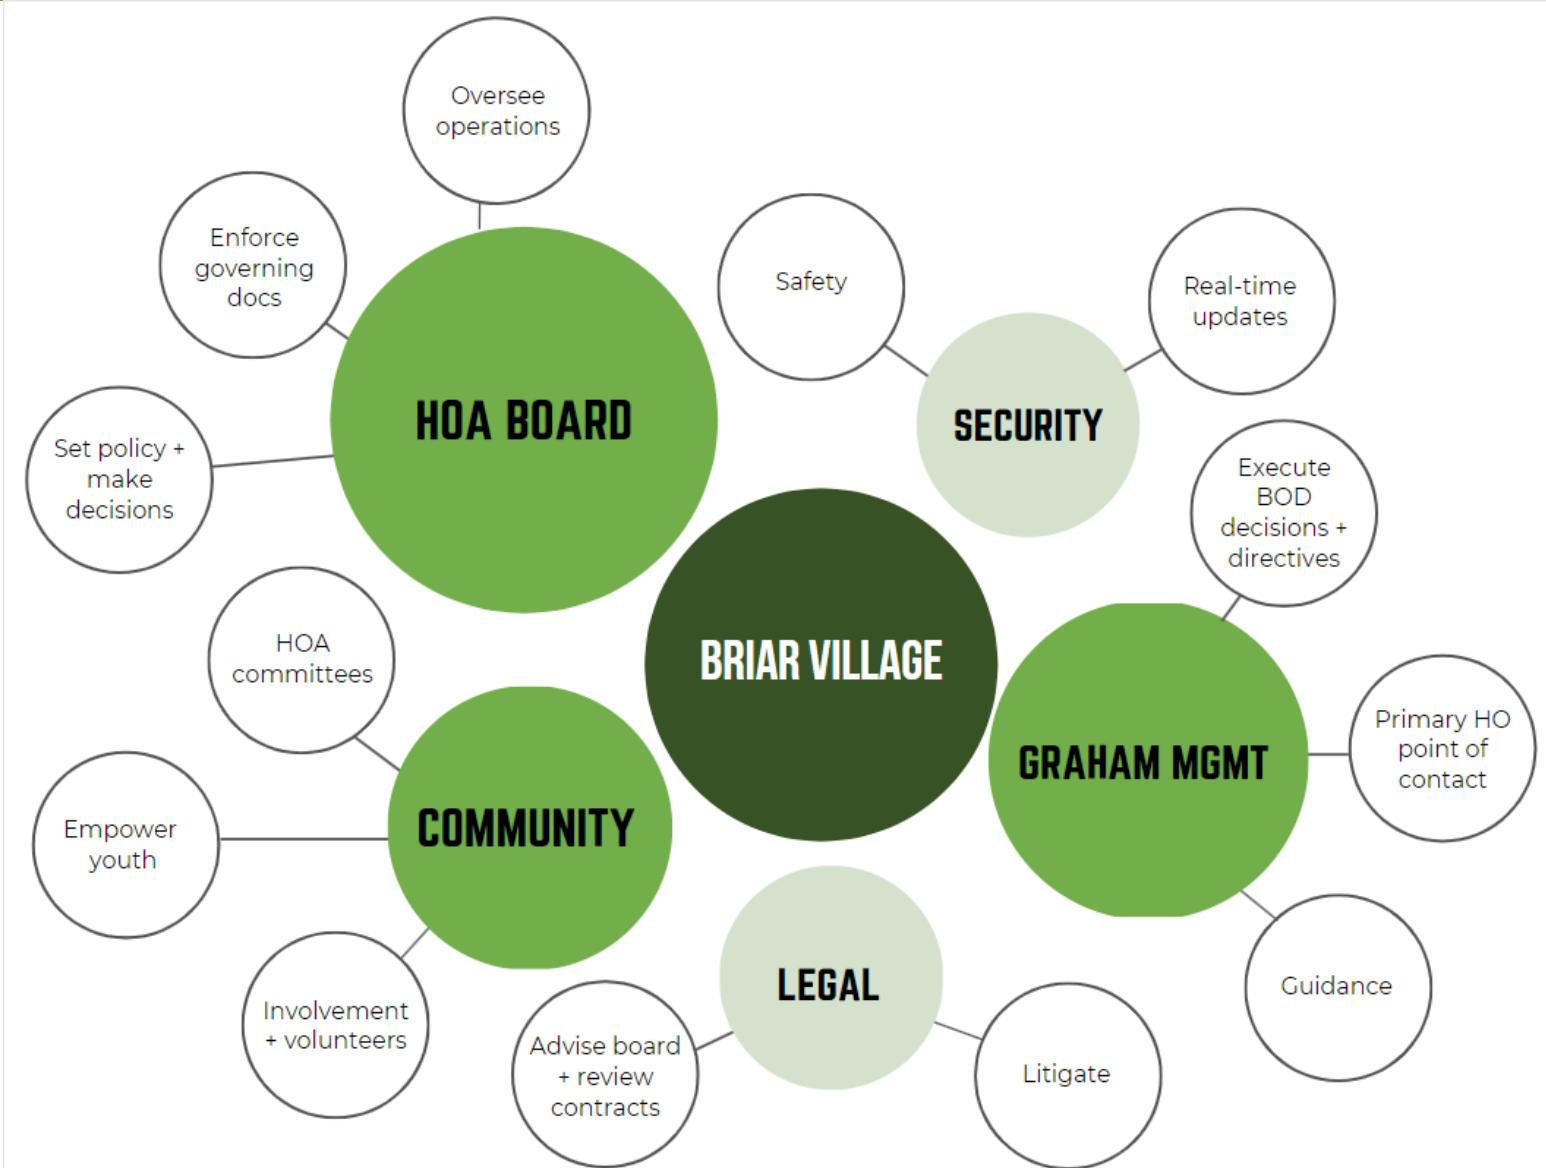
Oversee operations

Enforce governing docs

Set policy + make decisions

HOA BOARD

Safety

Real-time updates

SECURITY

Execute BOD decisions + directives

BRIAR VILLAGE

HOA committees

GRAHAM MGMT

Primary HO point of contact

Empower youth

COMMUNITY

Guidance

LEGAL

Involvement + volunteers

Advise board + review contracts

Litigate